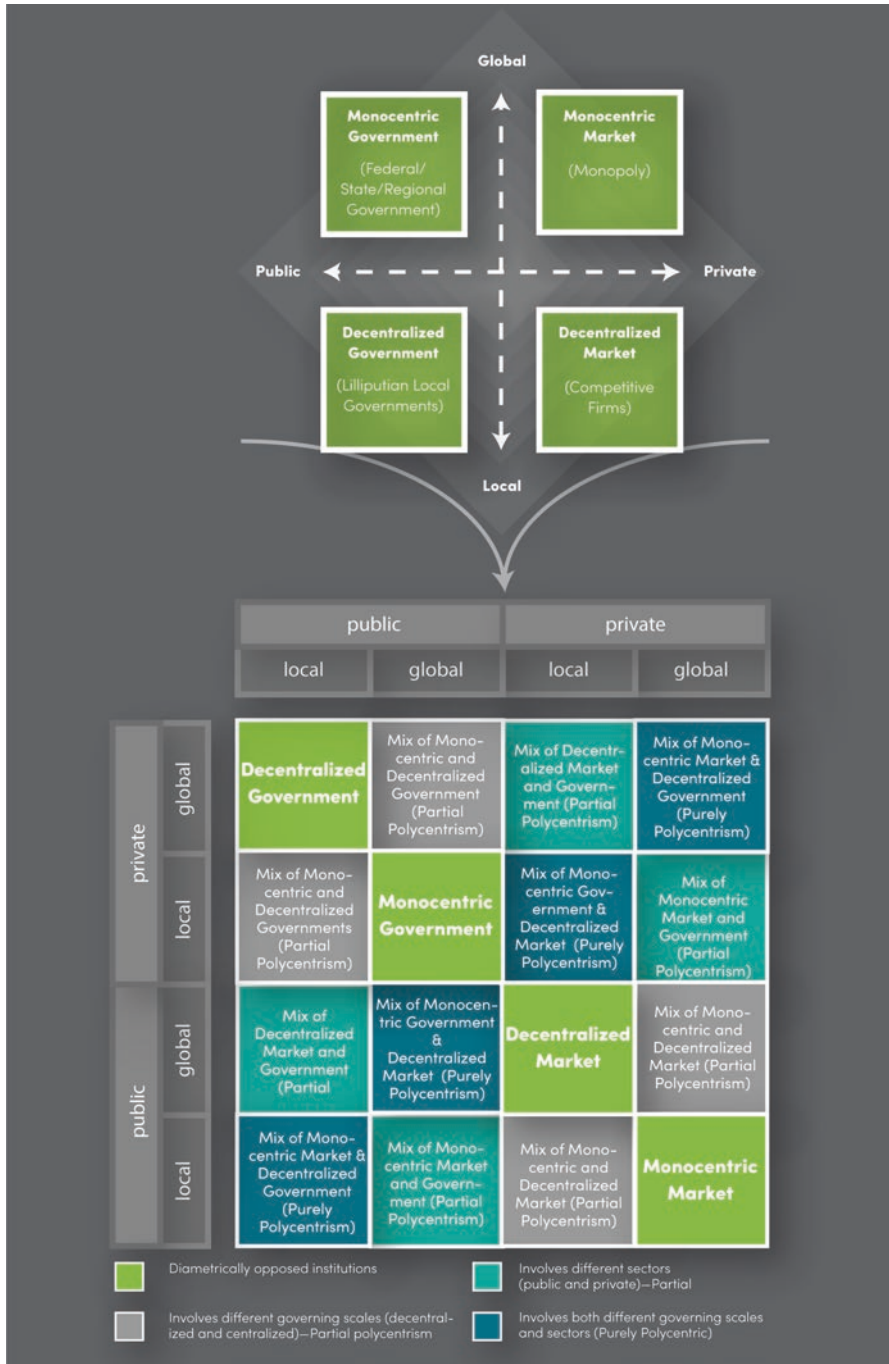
Global

Monocentric Government

(Federal/ State/Regional Government)

Monocentric Market

(Monopoly)

Public

Private

Decentralized Government

(Lilliputian Local Governments)

Decentralized Market

(Competitive Firms)

Local

| | | public | | private | |
|---|---|---|---|---|---|
| | | local | global | local | global |
| private | global | Decentralized Government | Mix of Monocentric and Decentralized Government (Partial Polycentrism) | Mix of Decentralized Market and Government (Partial Polycentrism) | Mix of Monocentric Market & Decentralized Government (Purely Polycentrism) |
| private | local | Mix of Monocentric and Decentralized Governments (Partial Polycentrism) | Monocentric Government | Mix of Monocentric Government & Decentralized Market (Purely Polycentrism) | Mix of Monocentric Market and Government (Partial Polycentrism) |
| public | global | Mix of Decentralized Market and Government (Partial | Mix of Monocentric Government & Decentralized Market (Purely Polycentrism) | Decentralized Market | Mix of Monocentric and Decentralized Market (Partial Polycentrism) |
| public | local | Mix of Monocentric Market & Decentralized Government (Purely Polycentrism) | Mix of Monocentric Market and Government (Partial Polycentrism) | Mix of Monocentric and Decentralized Market (Partial Polycentrism) | Monocentric Market |

Diametrically opposed institutions

Involves different sectors (public and private)—Partial

Involves different governing scales (decentralized and centralized)—Partial polycentrism

Involves both different governing scales and sectors (Purely Polycentric)